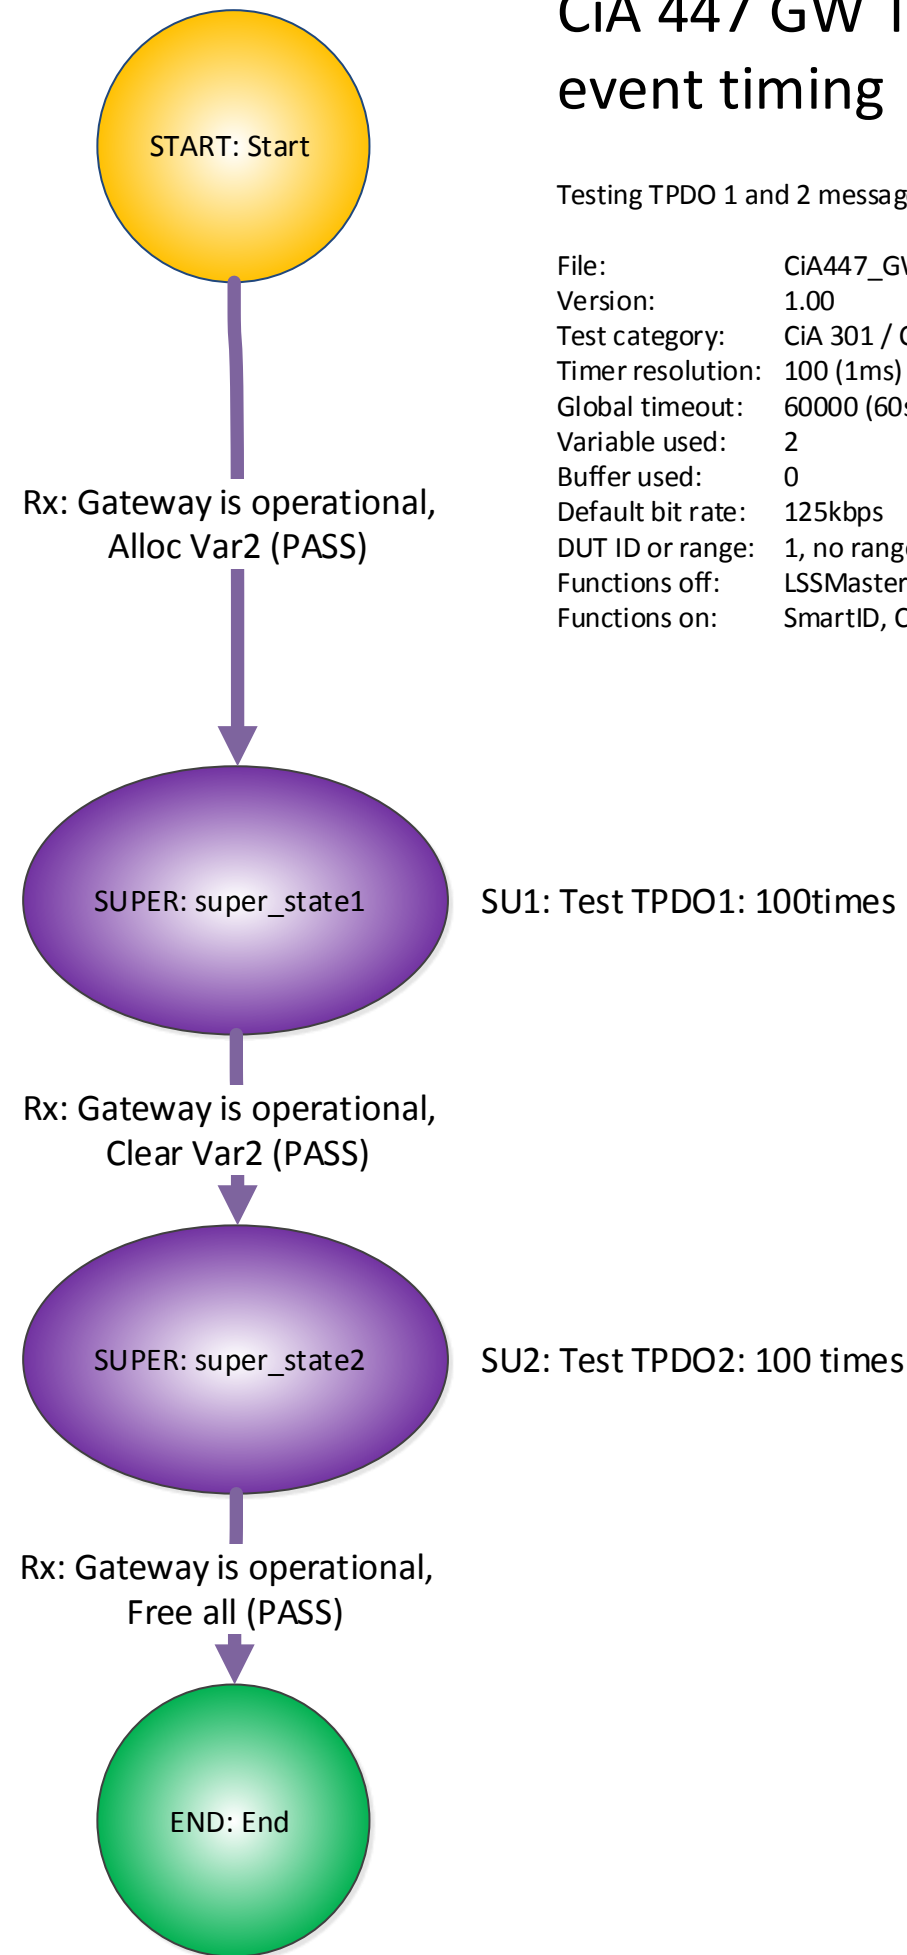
CiA 447 GW T
event timing

Testing TPDO 1 and 2 messag

| | |
|---|---|
| File: | CiA447_GV |
| Version: | 1.00 |
| Test category: | CiA 301 / C |
| Timer resolution: | 100 (1ms) |
| Global timeout: | 60000 (60s |
| Variable used: | 2 |
| Buffer used: | 0 |
| Default bit rate: | 125kbps |
| DUT ID or range: | 1, no range |
| Functions off: | LSSMaster |
| Functions on: | SmartID, C |

START: Start

Rx: Gateway is operational, Alloc Var2 (PASS)

SUPER: super_state1

SU1: Test TPDO1: 100times

Rx: Gateway is operational, Clear Var2 (PASS)

SUPER: super_state2

SU2: Test TPDO2: 100 times

Rx: Gateway is operational, Free all (PASS)

END: End